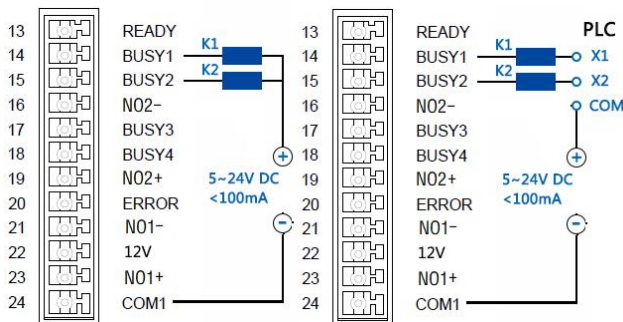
13 READY
14 BUSY1
15 BUSY2
16 N02-
17 BUSY3
18 BUSY4
19 N02+
20 ERROR
21 N01-
22 12V
23 N01+
24 COM1

K1
K2
+
5~24V DC
<100mA
-

13 READY
14 BUSY1
15 BUSY2
16 N02-
17 BUSY3
18 BUSY4
19 N02+
20 ERROR
21 N01-
22 12V
23 N01+
24 COM1

PLC
K1
K2
X1
X2
COM
+
5~24V DC
<100mA
-